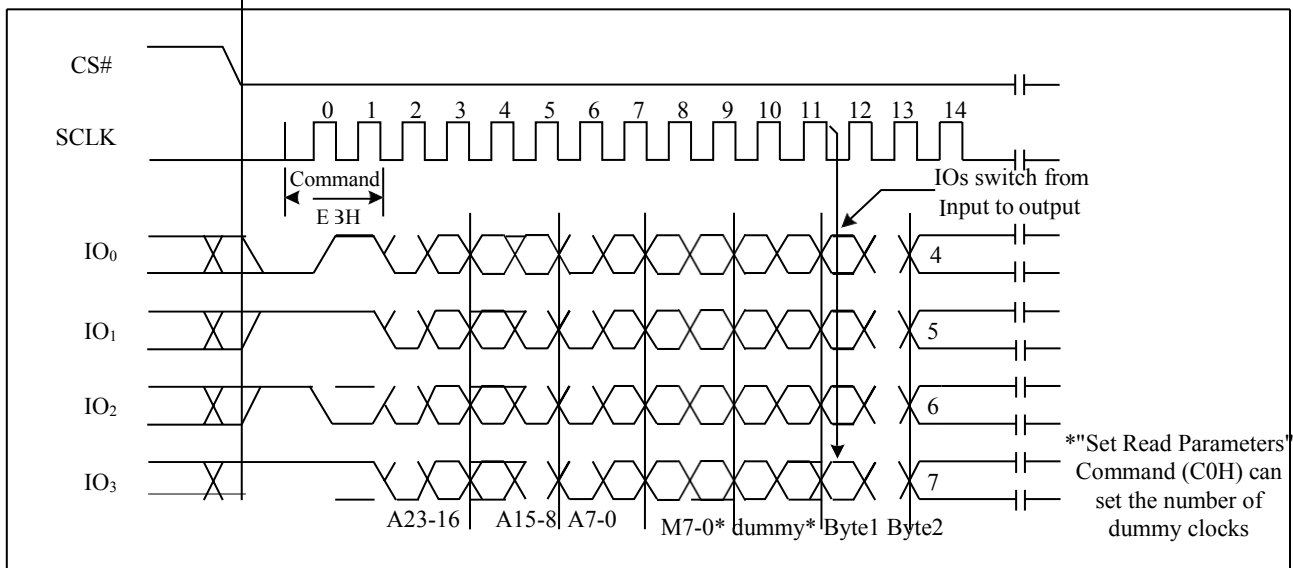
CS#

SCLK

0 1 2 3 4 5 6 7 8 9 10 11 12 13 14

Command

E 3H

IOs switch from Input to output

IO$_0$

4

IO$_1$

5

IO$_2$

6

IO$_3$

7

*"Set Read Parameters" Command (C0H) can set the number of dummy clocks

A23-16 A15-8 A7-0 M7-0* dummy* Byte1 Byte2